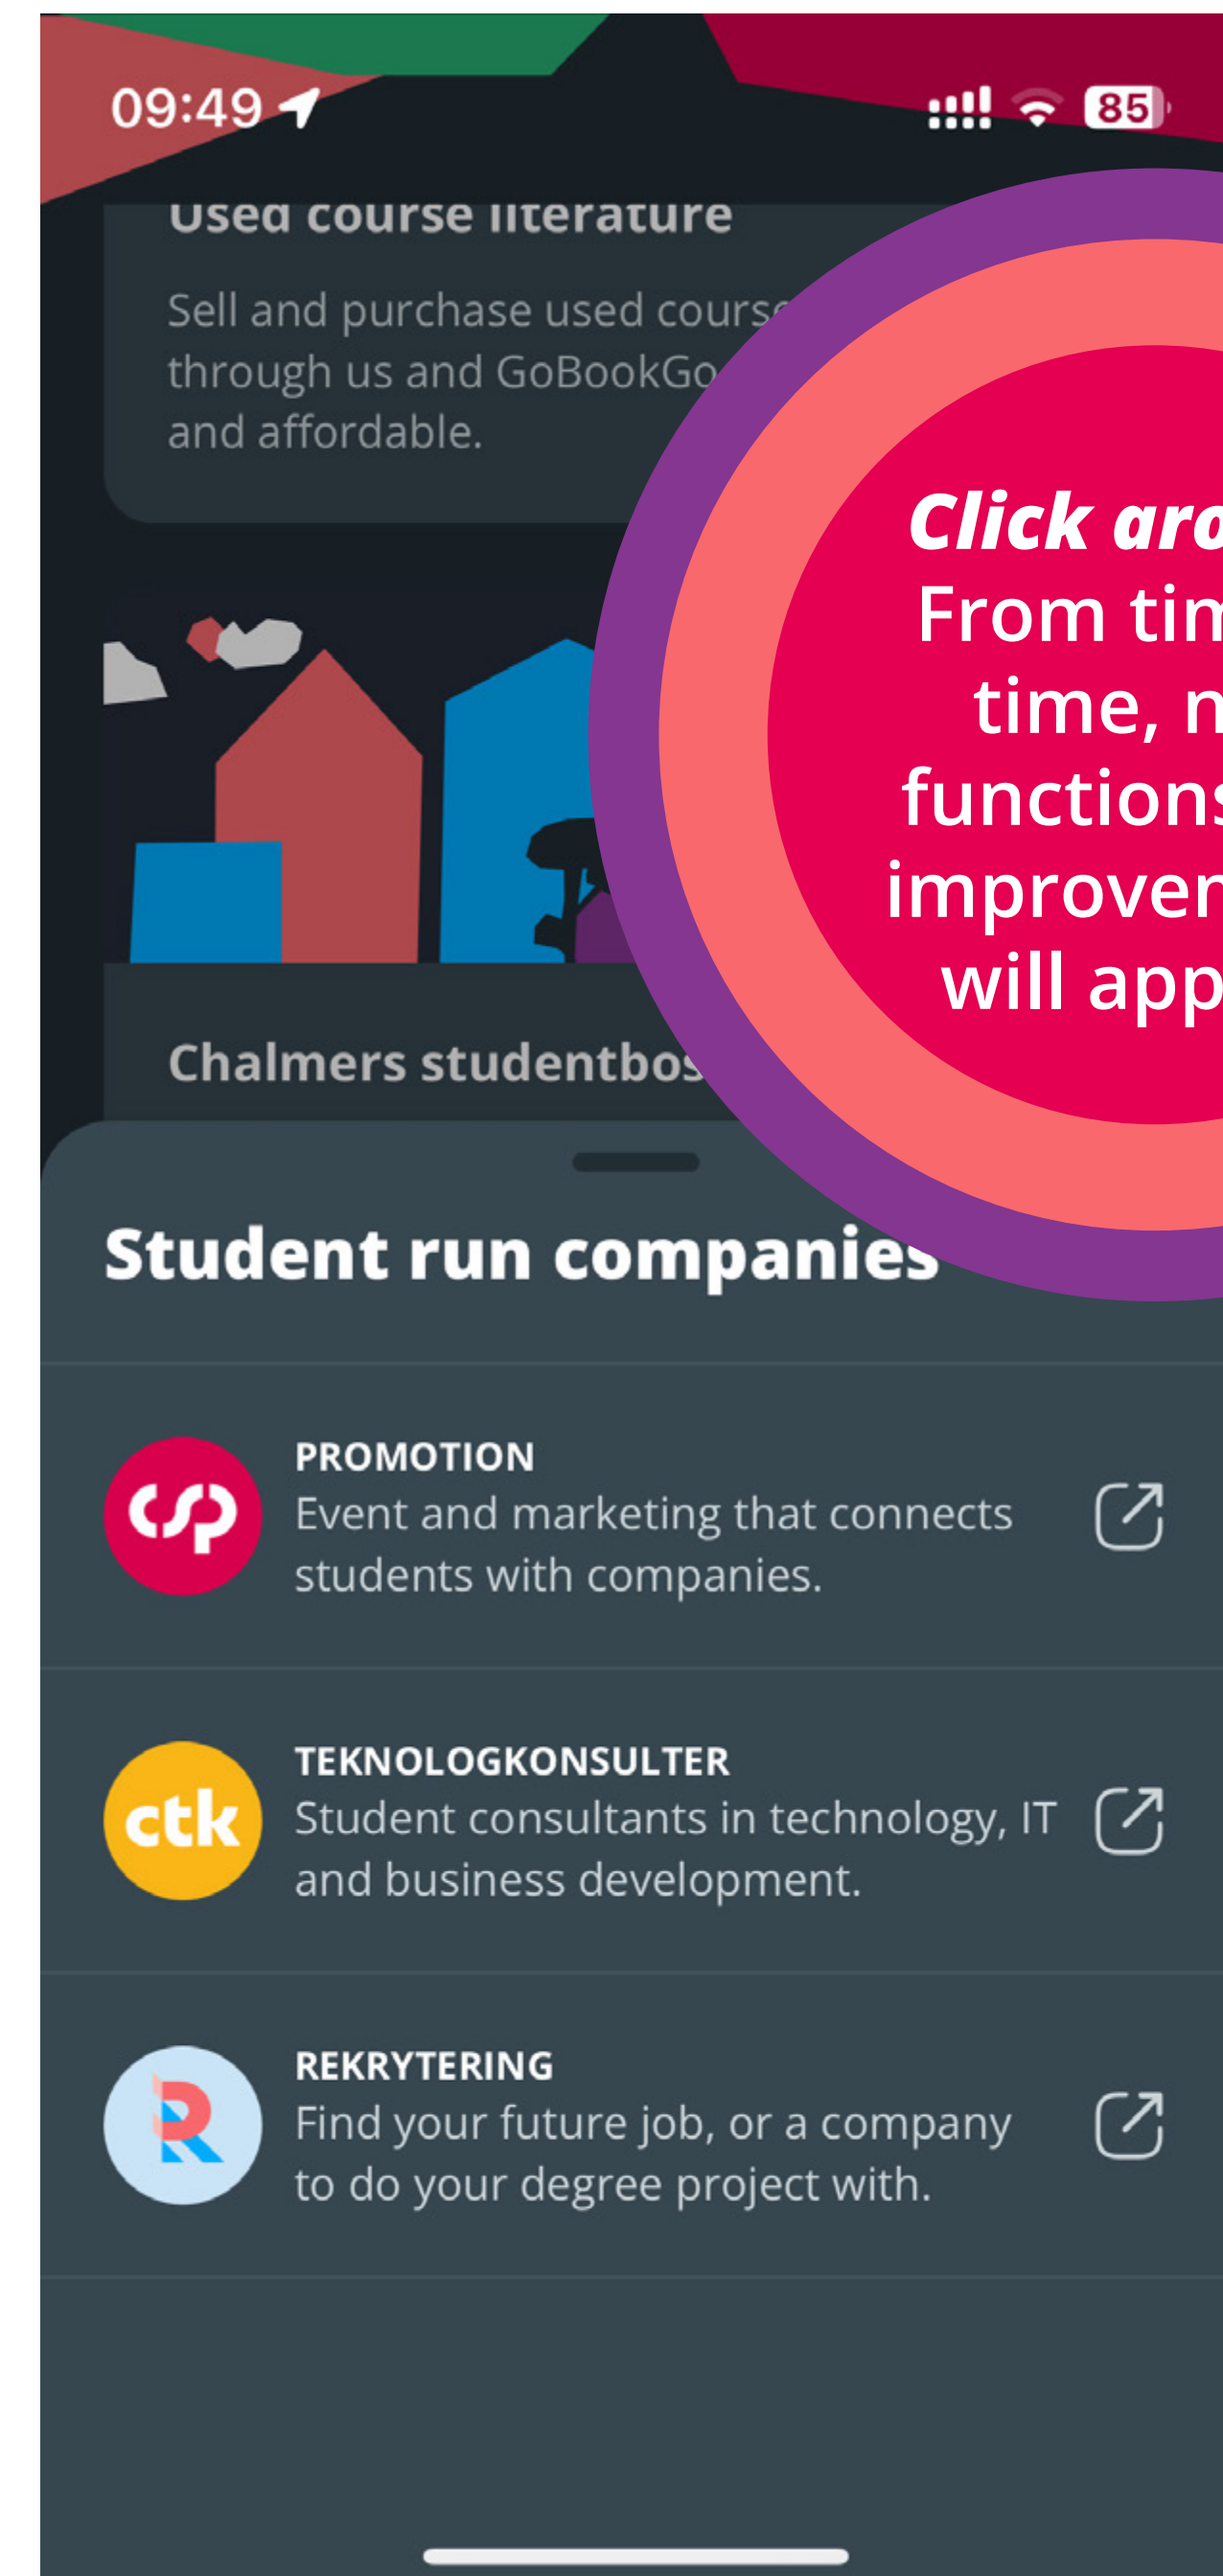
09:49

85

Used course literature

Sell and purchase used cours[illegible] through us and GoBookGo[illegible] and affordable.

Click aro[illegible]
From tim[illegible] time, n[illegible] function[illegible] improven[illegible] will app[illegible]

Chalmers studentbos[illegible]

Student run companies

PROMOTION
Event and marketing that connects students with companies.

ctk

TEKNOLOGKONSULTER
Student consultants in technology, IT and business development.

REKRYTERING
Find your future job, or a company to do your degree project with.